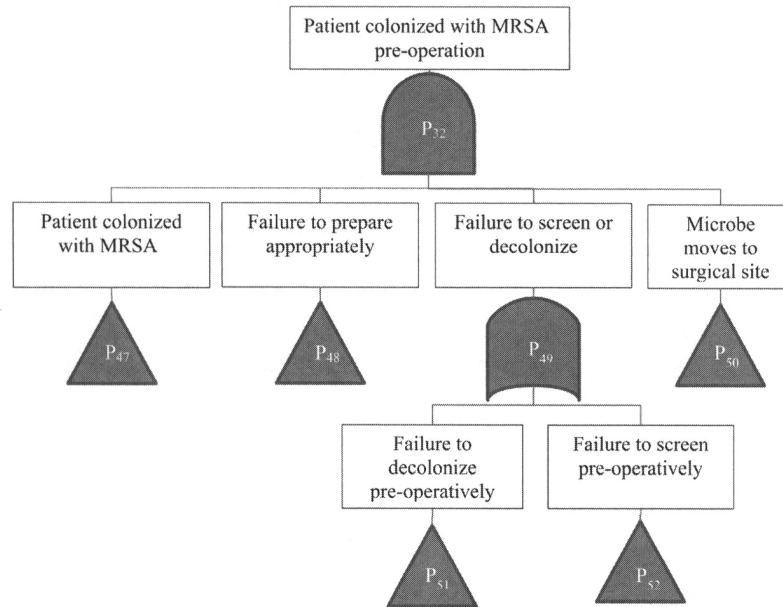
Patient colonized with MRSA pre-operation

$P_{32}$

Patient colonized with MRSA

$P_{47}$

Failure to prepare appropriately

$P_{48}$

Failure to screen or decolonize

$P_{49}$

Microbe moves to surgical site

$P_{50}$

Failure to decolonize pre-operatively

$P_{51}$

Failure to screen pre-operatively

$P_{52}$